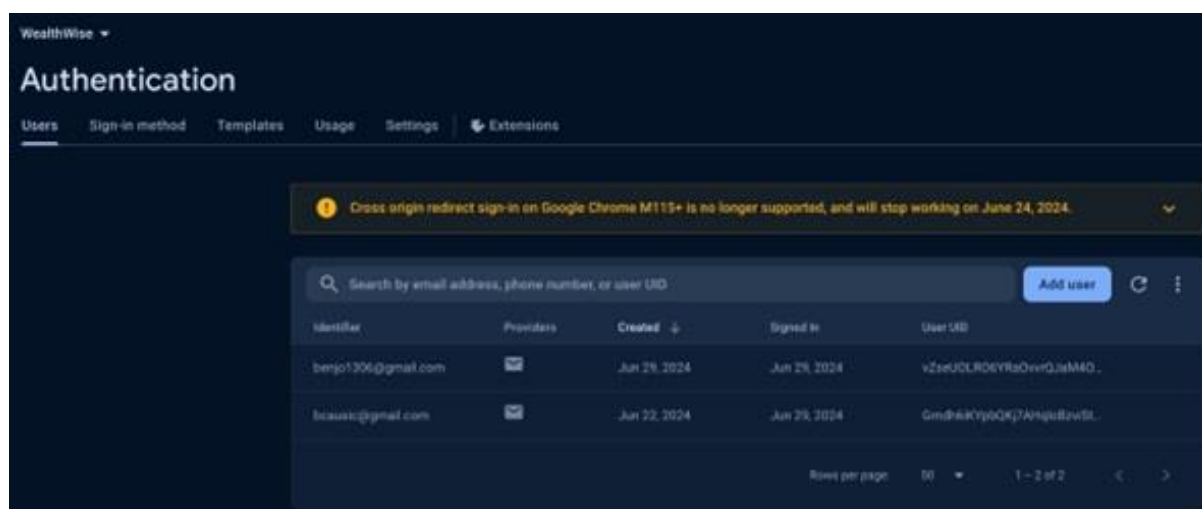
WealthWise ▾

Authentication

Users Sign-in method Templates Usage Settings Extensions

Cross origin redirect sign-in on Google Chrome M115+ is no longer supported, and will stop working on June 24, 2024.

Search by email address, phone number, or user UID

Add user

| Identifier | Providers | Created ↓ | Signed In | User UID |
|---|---|---|---|---|
| benjo1306@gmail.com | | Jun 29, 2024 | Jun 29, 2024 | vZseUOLR06YRaOvvrQJaM4O... |
| bcausic@gmail.com | | Jun 22, 2024 | Jun 29, 2024 | GmdhkiKYpbQKj7AHqloBzviSt... |

Rows per page: 50 ▾ 1 – 2 of 2